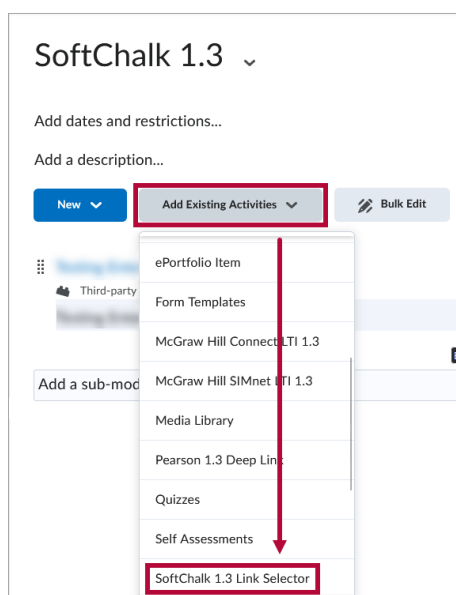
SoftChalk 1.3

Add dates and restrictions...

Add a description...

New

Add Existing Activities

Bulk Edit

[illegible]

Third-party

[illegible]

Add a sub-mod

ePortfolio Item

Form Templates

McGraw Hill Connect LTI 1.3

McGraw Hill SIMnet LTI 1.3

Media Library

Pearson 1.3 Deep Link

Quizzes

Self Assessments

SoftChalk 1.3 Link Selector